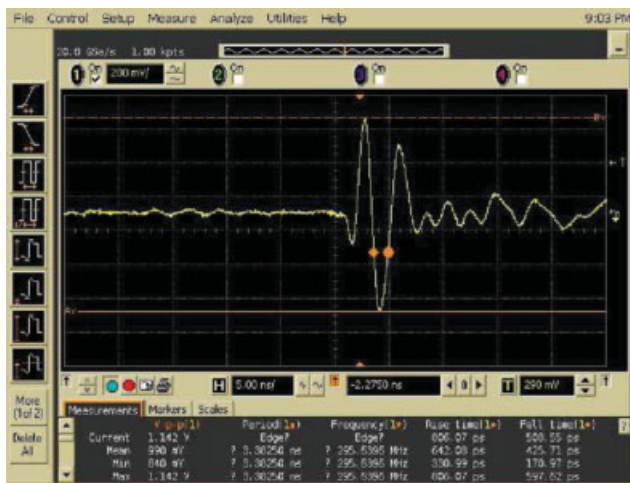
File Control Setup Measure Analyze Utilities Help 9:03 PM

20.0 GSa/s 1.00 kpts

1 On 200 mV/ 2 On 3 On 4 On

More (1of 2)

Delete All

H 5.00 ns/ T -2.2750 ns T 290 mV

Measurements Markers Scales

| | V p-p(1) | Period(1) | Frequency(1) | Rise time(1) | Fall time(1) |
|---|---|---|---|---|---|
| | | Edge? | Edge? | | |
| Current | 1.142 V | | | 806.07 ps | 588.55 ps |
| Mean | 990 mV | ? 3.38258 ns | ? 295.5396 MHz | 643.08 ps | 425.71 ps |
| Min | 840 mV | ? 3.38258 ns | ? 295.5396 MHz | 330.99 ps | 170.97 ps |
| Max | 1.142 V | ? 3.38258 ns | ? 295.5396 MHz | 806.07 ps | 597.52 ps |